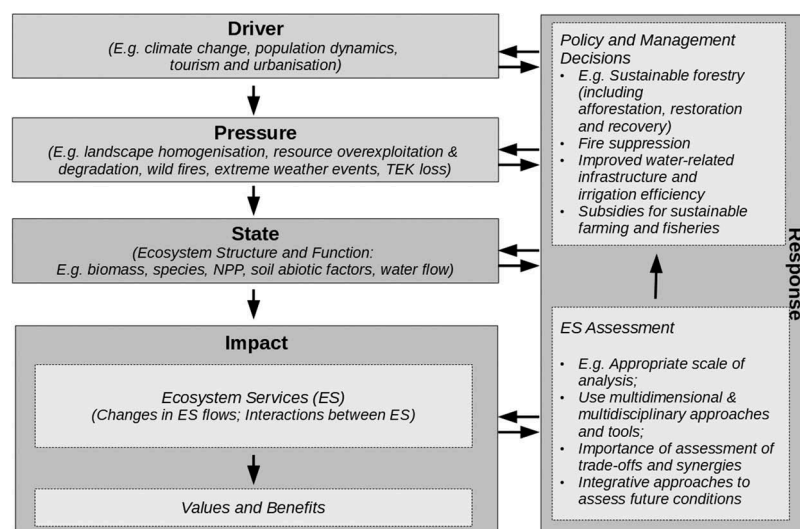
Driver
(E.g. climate change, population dynamics, tourism and urbanisation)

Pressure
(E.g. landscape homogenisation, resource overexploitation & degradation, wild fires, extreme weather events, TEK loss)

State
(Ecosystem Structure and Function: E.g. biomass, species, NPP, soil abiotic factors, water flow)

Impact

Ecosystem Services (ES)
(Changes in ES flows; Interactions between ES)

Values and Benefits

Policy and Management Decisions
• E.g. Sustainable forestry (including afforestation, restoration and recovery)
• Fire suppression
• Improved water-related infrastructure and irrigation efficiency
• Subsidies for sustainable farming and fisheries

ES Assessment
• E.g. Appropriate scale of analysis;
• Use multidimensional & multidisciplinary approaches and tools;
• Importance of assessment of trade-offs and synergies
• Integrative approaches to assess future conditions

Response